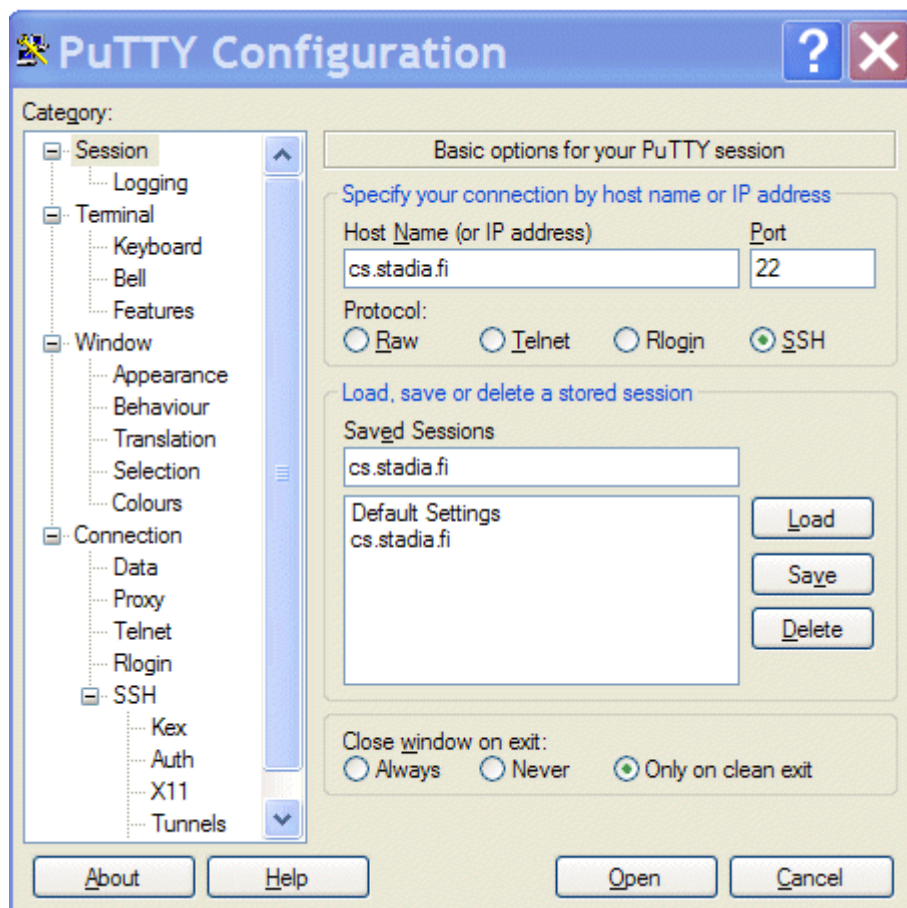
PuTTY Configuration

Category:

Session
Logging
Terminal
Keyboard
Bell
Features
Window
Appearance
Behaviour
Translation
Selection
Colours
Connection
Data
Proxy
Telnet
Rlogin
SSH
Kex
Auth
X11
Tunnels

Basic options for your PuTTY session

Specify your connection by host name or IP address

Host Name (or IP address)
cs.stadia.fi

Port
22

Protocol:
Raw Telnet Rlogin SSH

Load, save or delete a stored session

Saved Sessions
cs.stadia.fi

Default Settings
cs.stadia.fi

Load
Save
Delete

Close window on exit:
Always Never Only on clean exit

About
Help
Open
Cancel